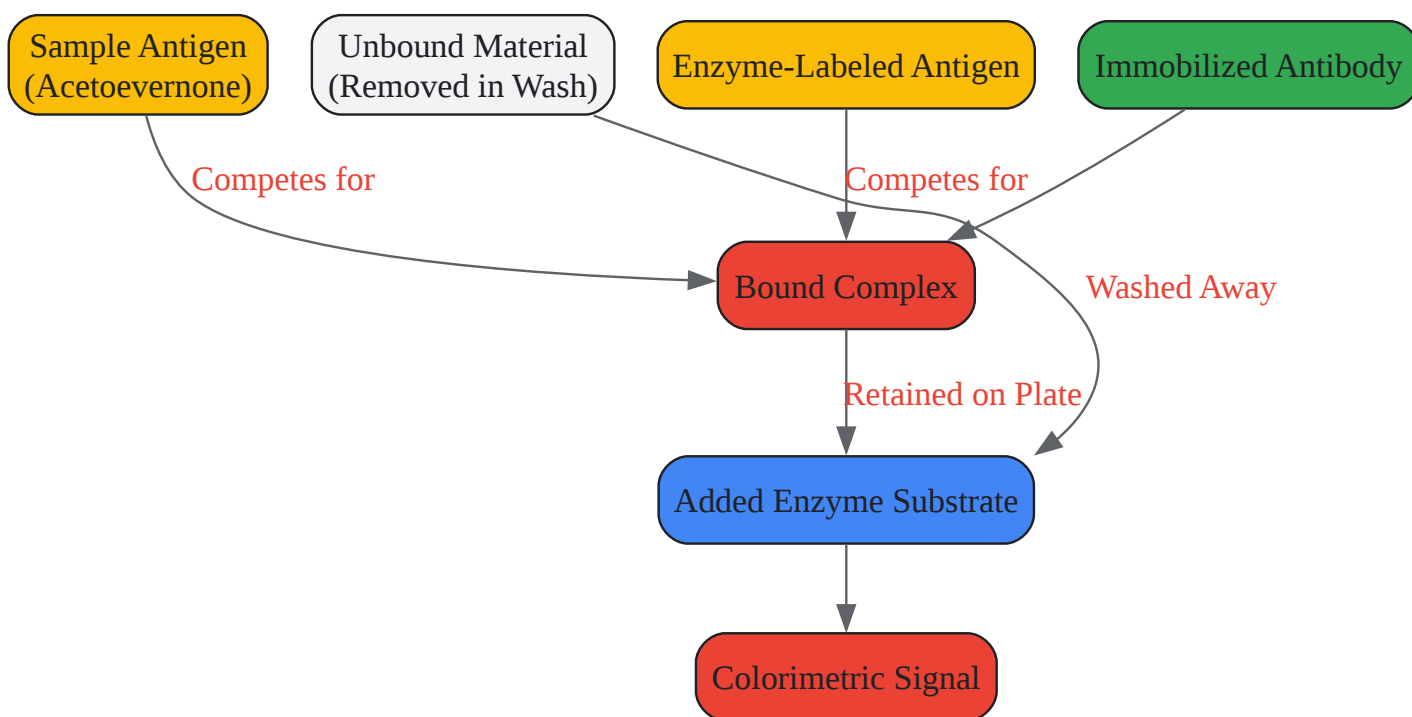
Sample Antigen (Acetoevernone)

Unbound Material (Removed in Wash)

Enzyme-Labeled Antigen

Immobilized Antibody

Competes for

Competes for

Bound Complex

Washed Away

Retained on Plate

Added Enzyme Substrate

Colorimetric Signal